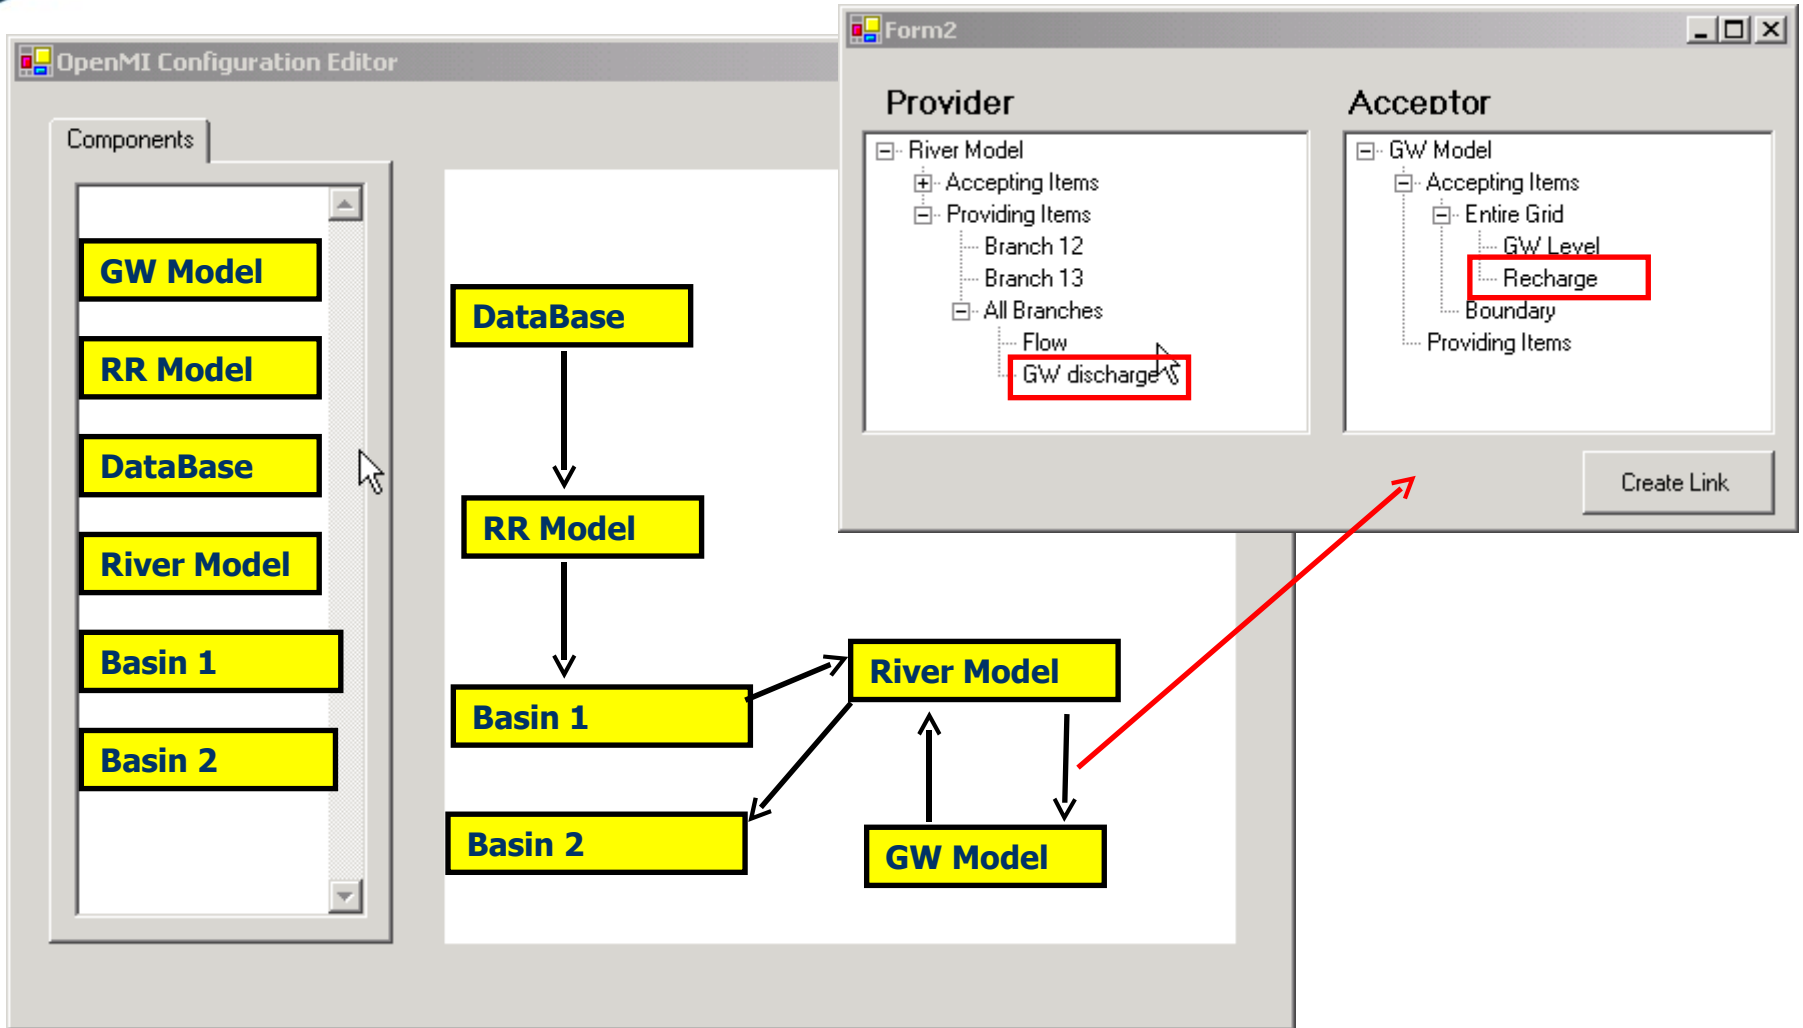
OpenMI Configuration Editor

Components

GW Model

RR Model

DataBase

River Model

Basin 1

Basin 2

DataBase

RR Model

Basin 1

Basin 2

River Model

GW Model

Form2

Provider

River Model
Accepting Items
Providing Items
Branch 12
Branch 13
All Branches
Flow
GW discharge

Acceptor

GW Model
Accepting Items
Entire Grid
GW Level
Recharge
Boundary
Providing Items

Create Link